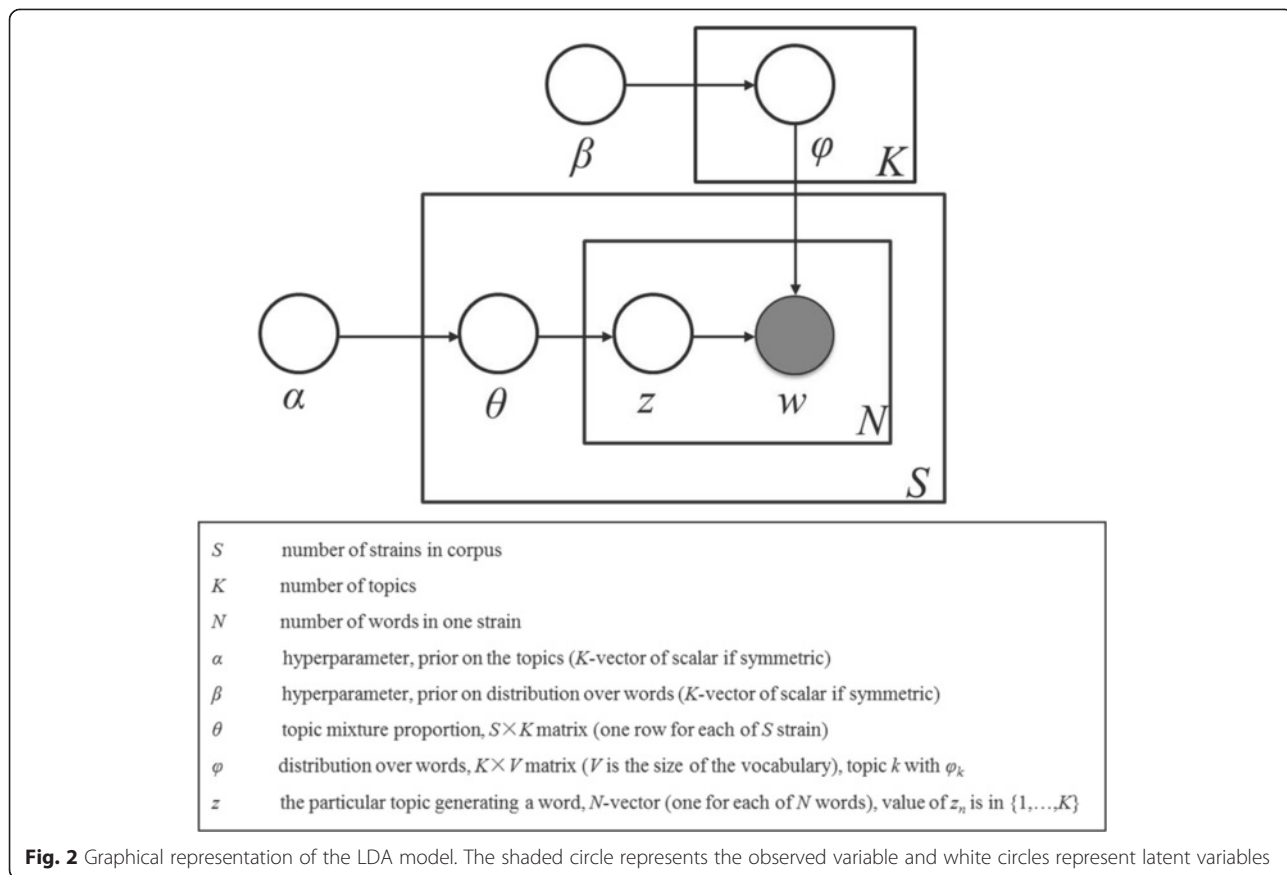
$\beta$

$\varphi$

$K$

$\alpha$

$\theta$

$z$

$w$

$N$

$S$

| | |
|---|---|
| $S$ | number of strains in corpus |
| $K$ | number of topics |
| $N$ | number of words in one strain |
| $\alpha$ | hyperparameter, prior on the topics ($K$-vector of scalar if symmetric) |
| $\beta$ | hyperparameter, prior on distribution over words ($K$-vector of scalar if symmetric) |
| $\theta$ | topic mixture proportion, $S \times K$ matrix (one row for each of $S$ strain) |
| $\varphi$ | distribution over words, $K \times V$ matrix ($V$ is the size of the vocabulary), topic $k$ with $\varphi_k$ |
| $z$ | the particular topic generating a word, $N$-vector (one for each of $N$ words), value of $z_n$ is in $\{1,\ldots,K\}$ |

**Fig. 2** Graphical representation of the LDA model. The shaded circle represents the observed variable and white circles represent latent variables